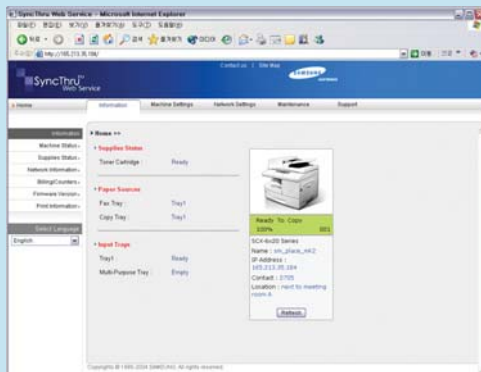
SyncThru Web Service - Microsoft Internet Explorer

http://165.213.35.184/

Contact us | Site Map

SyncThru™ Web Service

SAMSUNG

Home

Information | Machine Settings | Network Settings | Maintenance | Support

Information
Machine Status
Supplies Status
Network Information
Billing/Counters
Firmware Version
Print Information

Select Language
English

Home >>

Supplies Status
Toner Cartridge : Ready

Paper Sources
Fax Tray : Tray1
Copy Tray : Tray1

Input Trays
Tray1 : Ready
Multi-Purpose Tray : Empty

Ready To Copy
100% 001

SCX-6x20 Series
Name : mr_plaza_mk2
IP Address : 165.213.35.184
Contact : 0705
Location : next to meeting room A

Refresh

Copyrights © 1995-2004 SAMSUNG. All rights reserved.